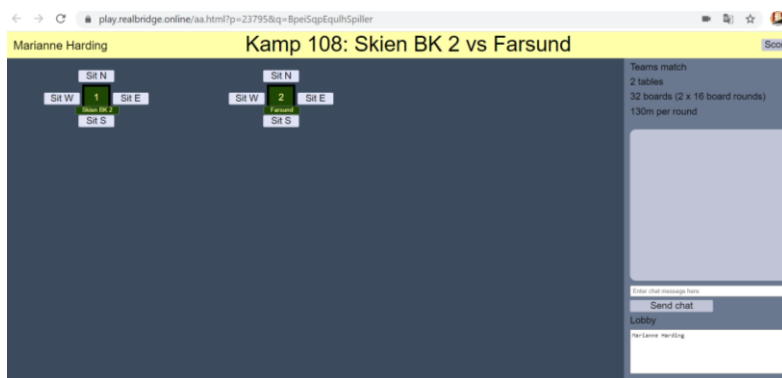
play.realbridge.online/aa.html?p=23795&q=BpeiSqpEqulhSpiller

Marianne Harding

Kamp 108: Skien BK 2 vs Farsund

Sco

Sit N
Sit W
1
Skien BK 2
Sit E
Sit S

Sit N
Sit W
2
Farsund
Sit E
Sit S

Teams match
2 tables
32 boards (2 x 16 board rounds)
130m per round

Enter chat message here

Send chat

Lobby

Marianne Harding